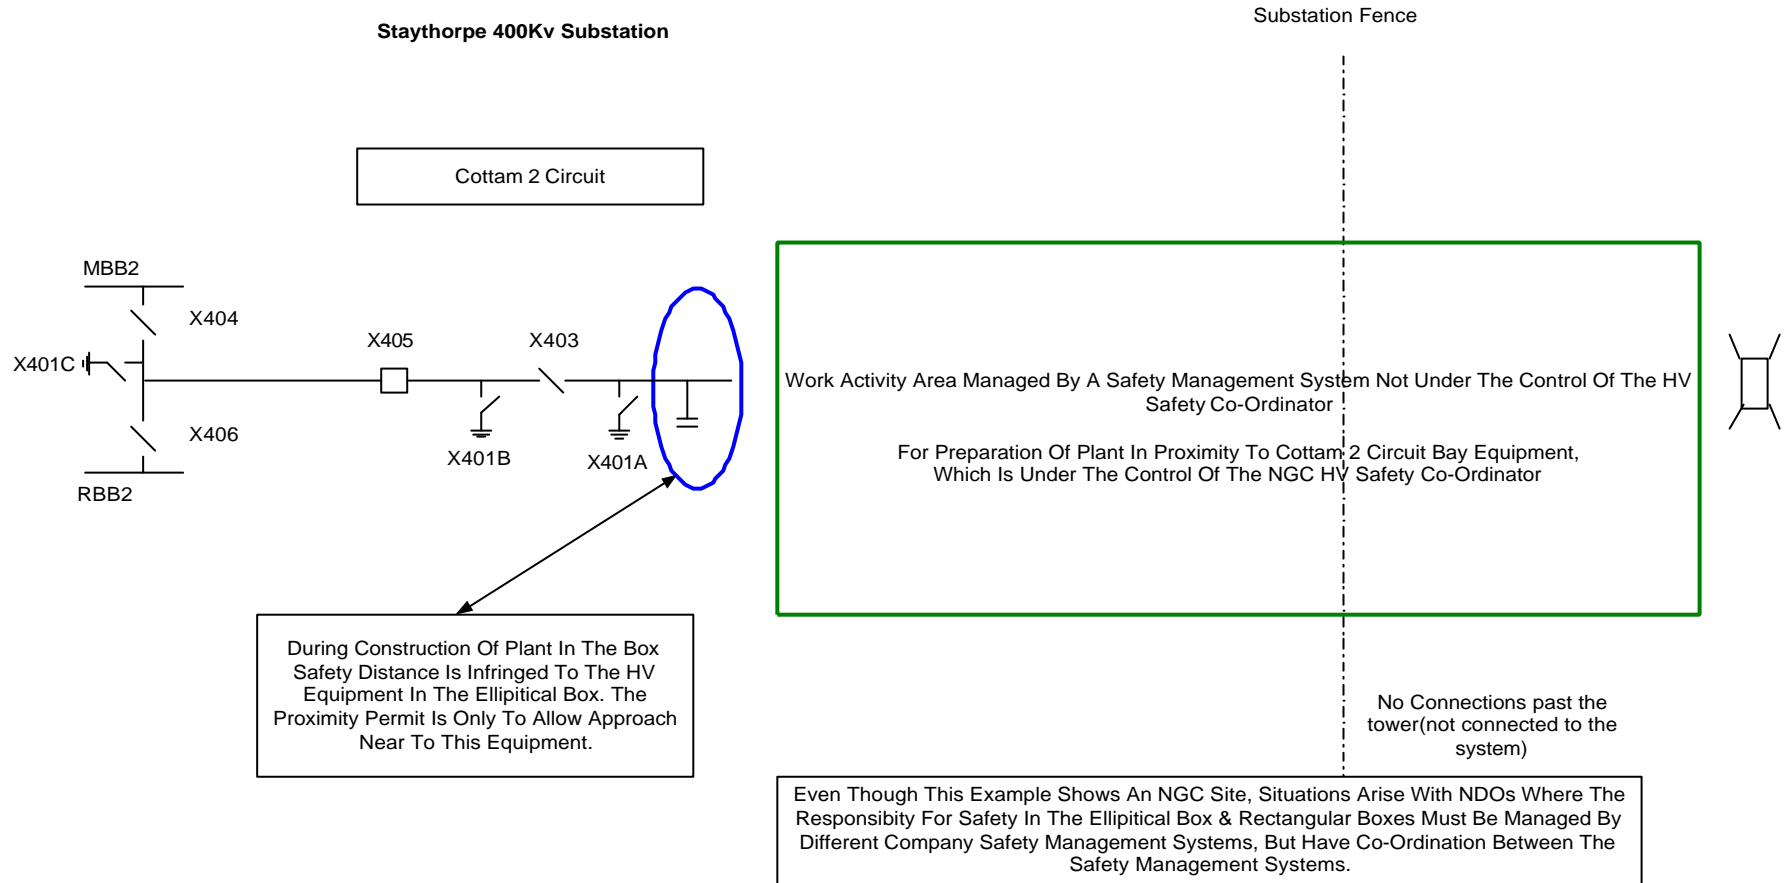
Staythorpe 400Kv Substation

Substation Fence

Cottam 2 Circuit

MBB2

X404

X401C

X405

X403

X406

X401B

X401A

RBB2

Work Activity Area Managed By A Safety Management System Not Under The Control Of The HV Safety Co-Ordinator

For Preparation Of Plant In Proximity To Cottam 2 Circuit Bay Equipment, Which Is Under The Control Of The NGC HV Safety Co-Ordinator

During Construction Of Plant In The Box Safety Distance Is Infringed To The HV Equipment In The Ellipitical Box. The Proximity Permit Is Only To Allow Approach Near To This Equipment.

No Connections past the tower(not connected to the system)

Even Though This Example Shows An NGC Site, Situations Arise With NDOs Where The Responsibility For Safety In The Ellipitical Box & Rectangular Boxes Must Be Managed By Different Company Safety Management Systems, But Have Co-Ordination Between The Safety Management Systems.